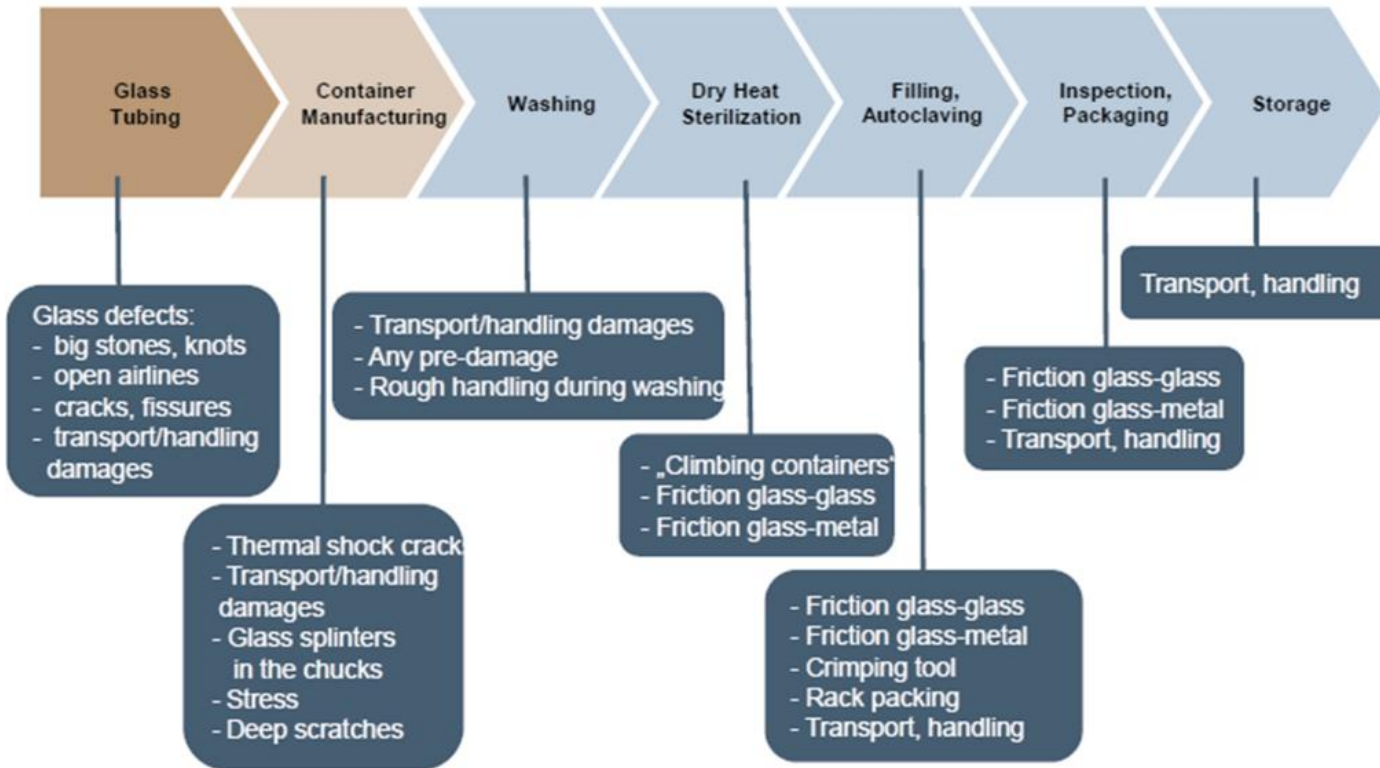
Glass Tubing

Container Manufacturing

Washing

Dry Heat Sterilization

Filling, Autoclaving

Inspection, Packaging

Storage

Glass defects:
- big stones, knots
- open airlines
- cracks, fissures
- transport/handling damages

- Thermal shock crack
- Transport/handling damages
- Glass splinters in the chucks
- Stress
- Deep scratches

- Transport/handling damages
- Any pre-damage
- Rough handling during washing

- „Climbing containers"
- Friction glass-glass
- Friction glass-metal

- Friction glass-glass
- Friction glass-metal
- Crimping tool
- Rack packing
- Transport, handling

- Friction glass-glass
- Friction glass-metal
- Transport, handling

Transport, handling